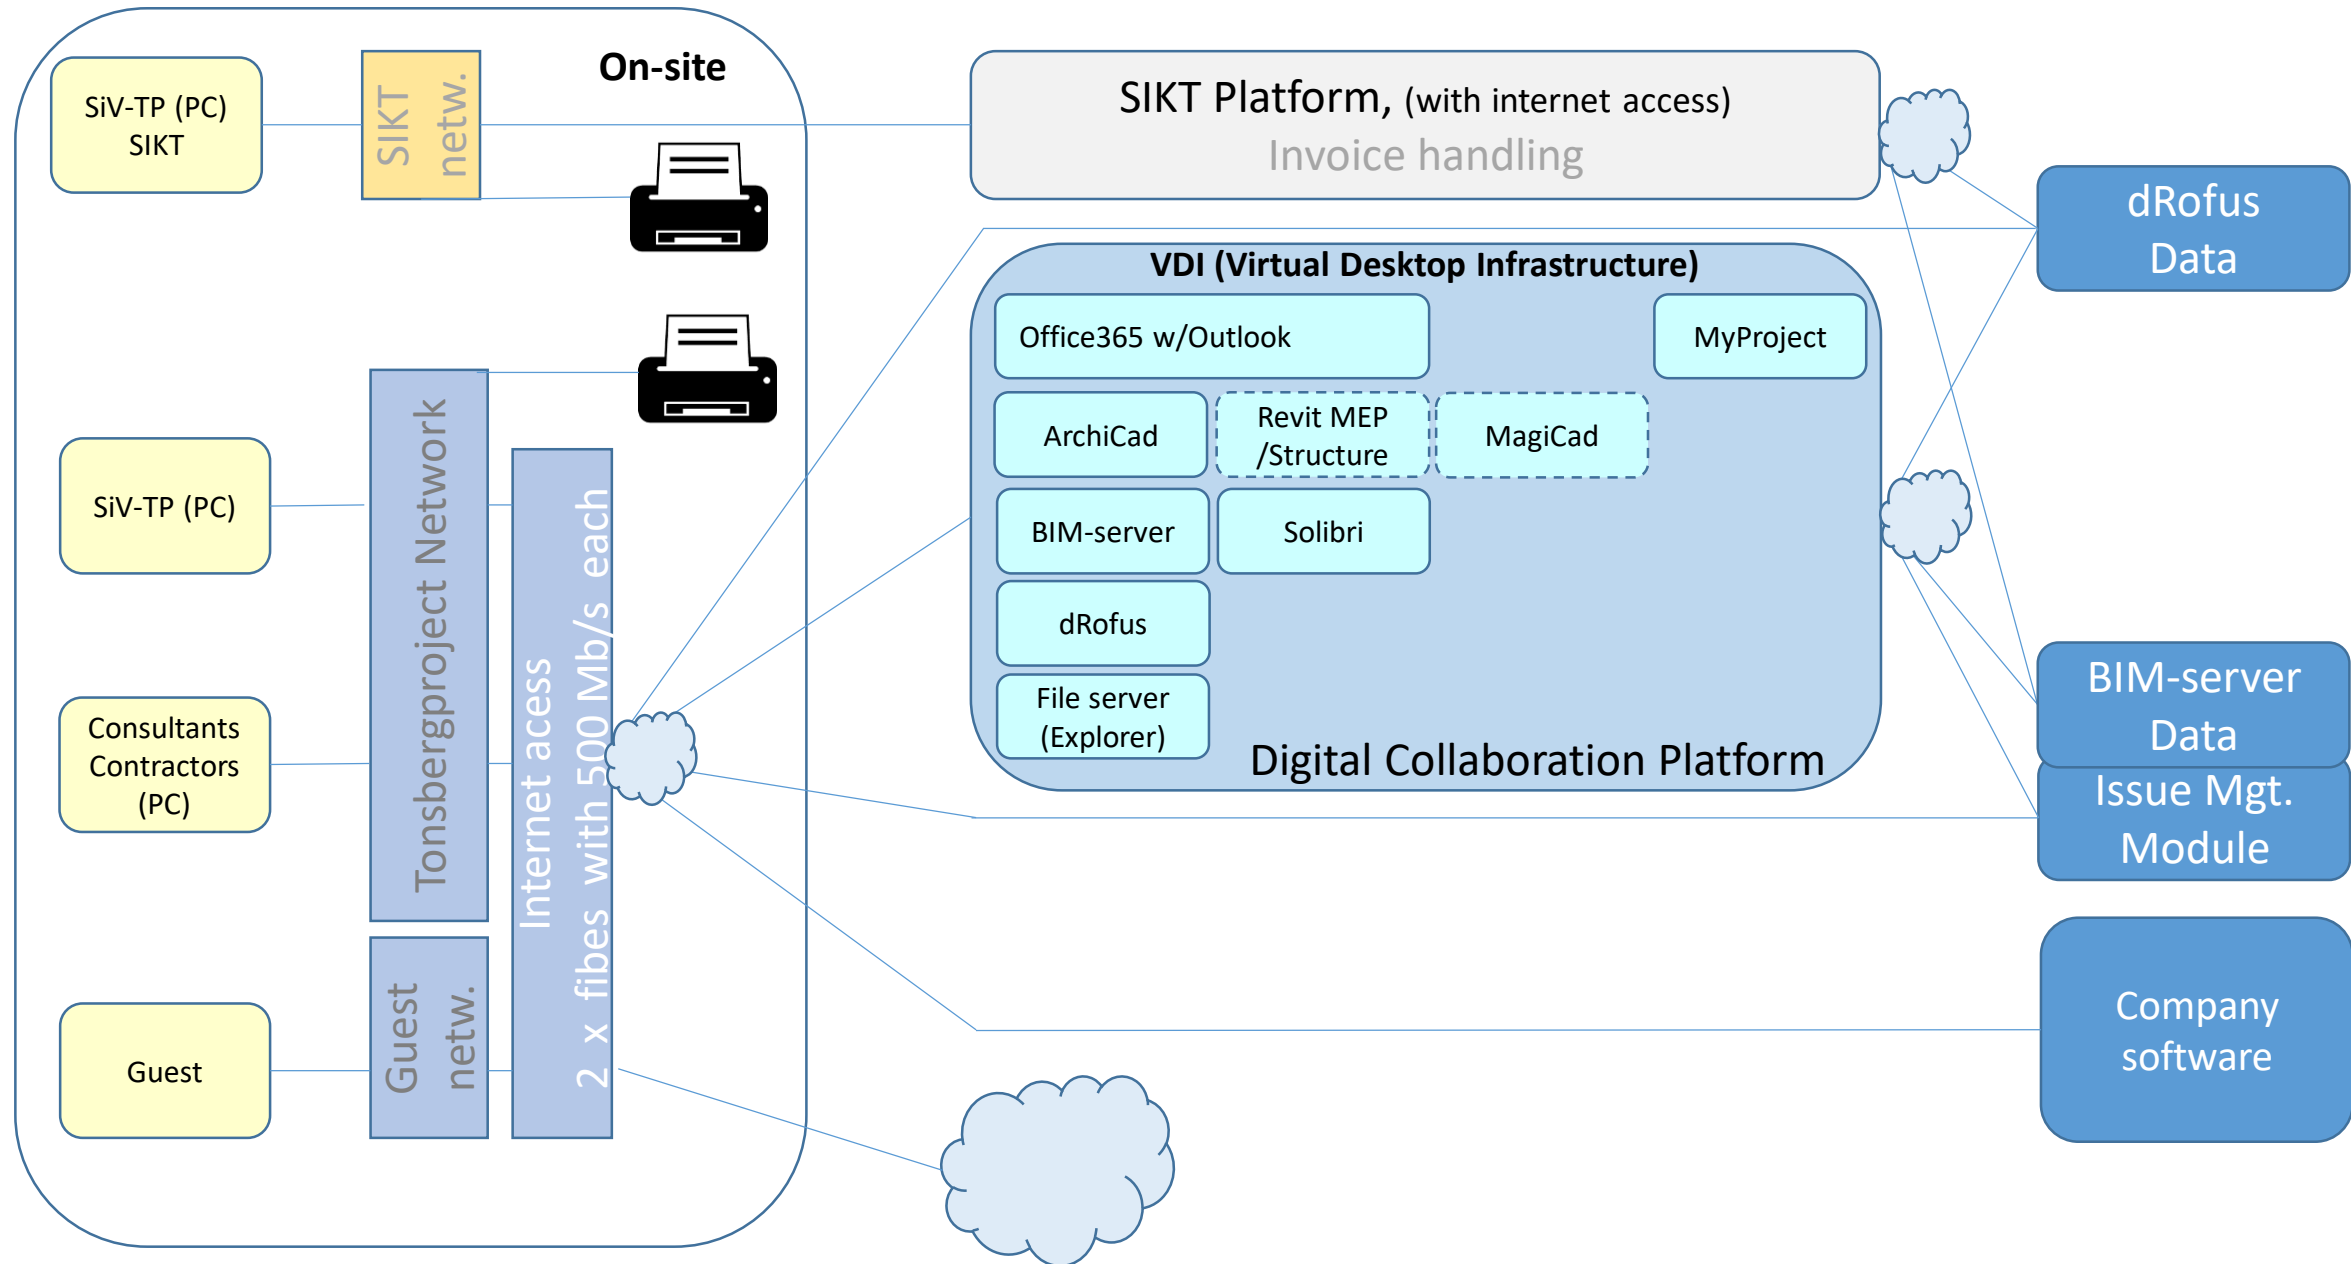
On-site

SiV-TP (PC) SIKT

SIKT netw.

SIKT Platform, (with internet access)
Invoice handling

dRofus Data

VDI (Virtual Desktop Infrastructure)

Office365 w/Outlook

MyProject

ArchiCad

Revit MEP /Structure

MagiCad

BIM-server

Solibri

dRofus

File server (Explorer)

Digital Collaboration Platform

SiV-TP (PC)

Tonsbergproject Network

Internet acess 2 x fibes with 500 Mb/s each

Consultants Contractors (PC)

BIM-server Data

Issue Mgt. Module

Guest

Guest netw.

Company software